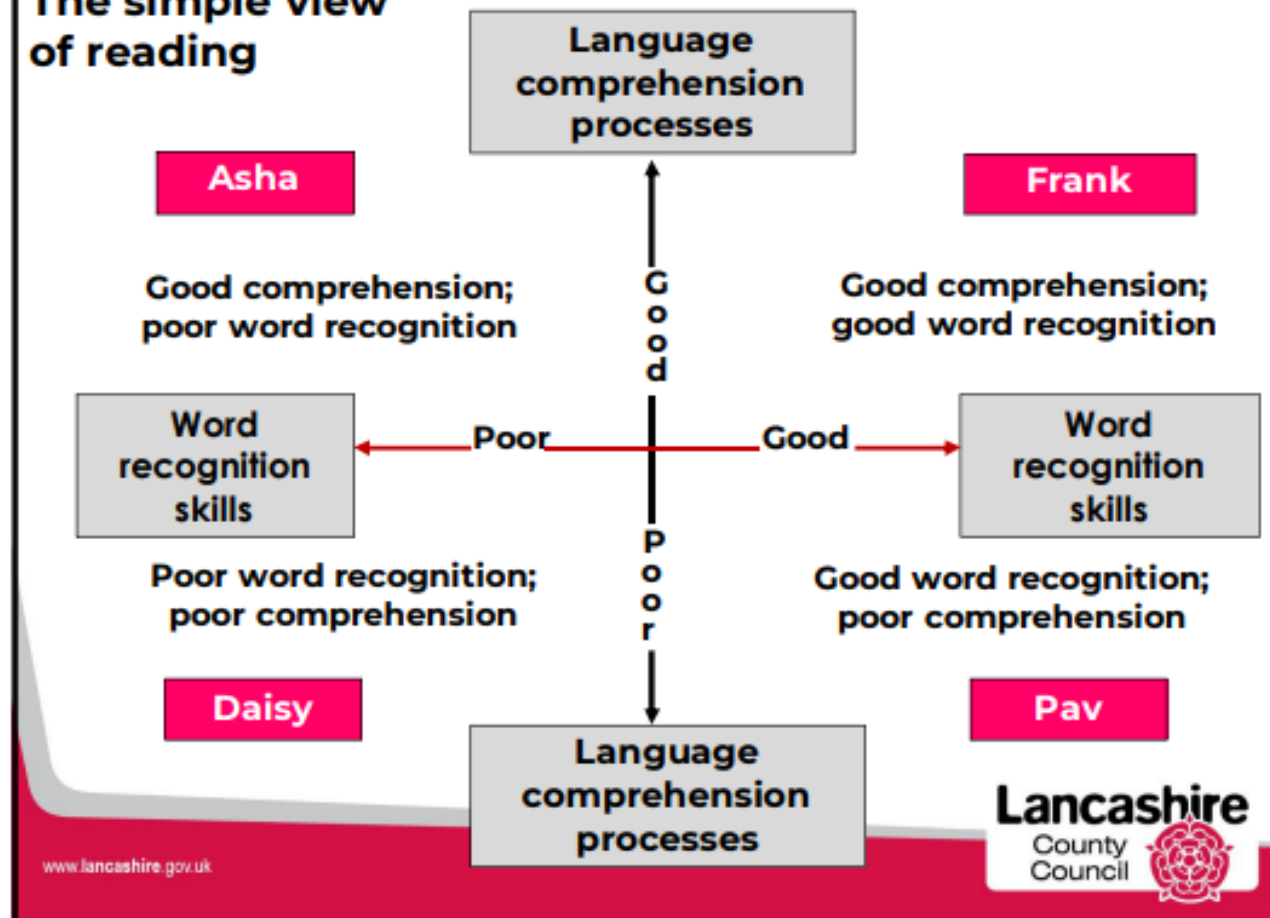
The simple view of reading

Language comprehension processes

Asha

Frank

Good comprehension; poor word recognition

Good

Good comprehension; good word recognition

Word recognition skills

Poor

Good

Word recognition skills

Poor

Poor word recognition; poor comprehension

Good word recognition; poor comprehension

Daisy

Pav

Language comprehension processes

www.lancashire.gov.uk

Lancashire County Council